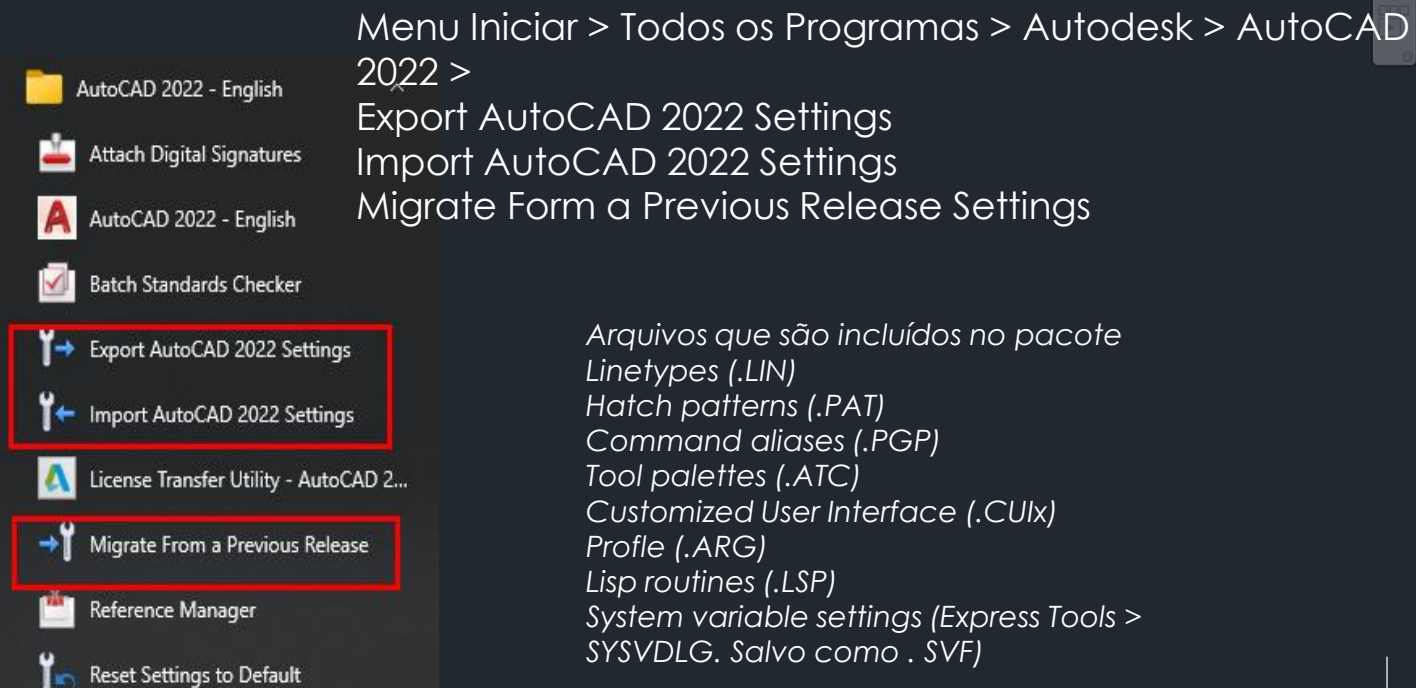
Menu Iniciar > Todos os Programas > Autodesk > AutoCAD 2022 >
Export AutoCAD 2022 Settings
Import AutoCAD 2022 Settings
Migrate Form a Previous Release Settings

AutoCAD 2022 - English
Attach Digital Signatures
AutoCAD 2022 - English
Batch Standards Checker
Export AutoCAD 2022 Settings
Import AutoCAD 2022 Settings
License Transfer Utility - AutoCAD 2...
Migrate From a Previous Release
Reference Manager
Reset Settings to Default

Arquivos que são incluídos no pacote
Linetypes (.LIN)
Hatch patterns (.PAT)
Command aliases (.PGP)
Tool palettes (.ATC)
Customized User Interface (.CUIx)
Profle (.ARG)
Lisp routines (.LSP)
System variable settings (Express Tools > SYSVDLG. Salvo como . SVF)